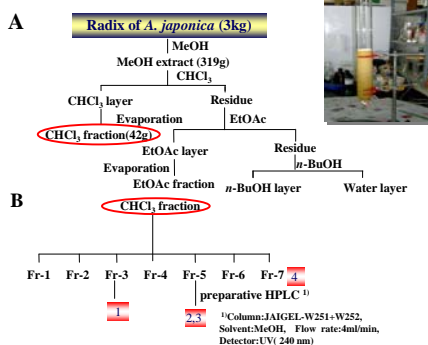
A

Radix of *A. japonica* (3kg)

MeOH

MeOH extract (319g)

$CHCl_3$

$CHCl_3$ layer

Evaporation

Residue

$CHCl_3$ fraction(42g)

EtOAc

EtOAc layer

Evaporation

EtOAc fraction

Residue

*n*-BuOH

*n*-BuOH layer

Water layer

B

$CHCl_3$ fraction

Fr-1 Fr-2 Fr-3 Fr-4 Fr-5 Fr-6 Fr-7

4

preparative HPLC $^{1)}$

1

2,3

$^{1)}$Column:JAIGEL-W251+W252, Solvent:MeOH, Flow rate:4ml/min, Detector:UV( 240 nm)